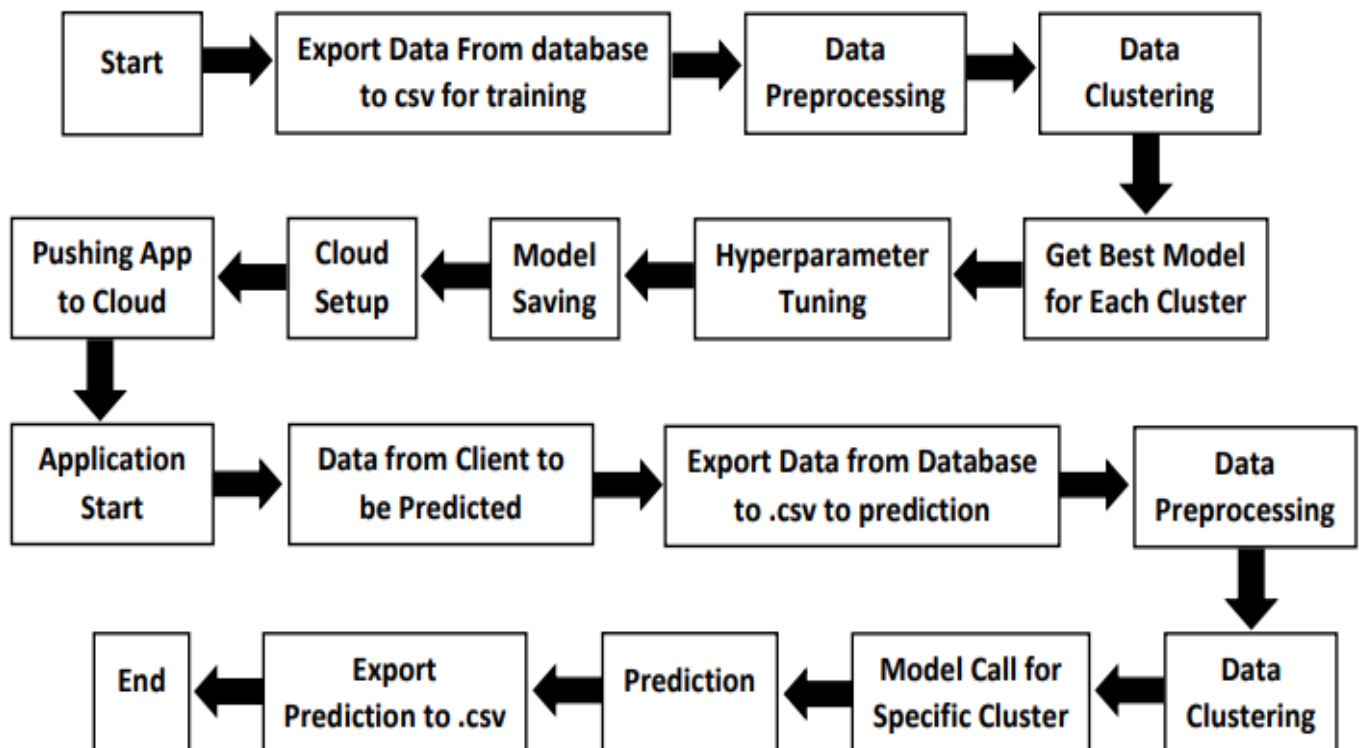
Start

Export Data From database to csv for training

Data Preprocessing

Data Clustering

Get Best Model for Each Cluster

Hyperparameter Tuning

Model Saving

Cloud Setup

Pushing App to Cloud

Application Start

Data from Client to be Predicted

Export Data from Database to .csv to prediction

Data Preprocessing

Data Clustering

Model Call for Specific Cluster

Prediction

Export Prediction to .csv

End